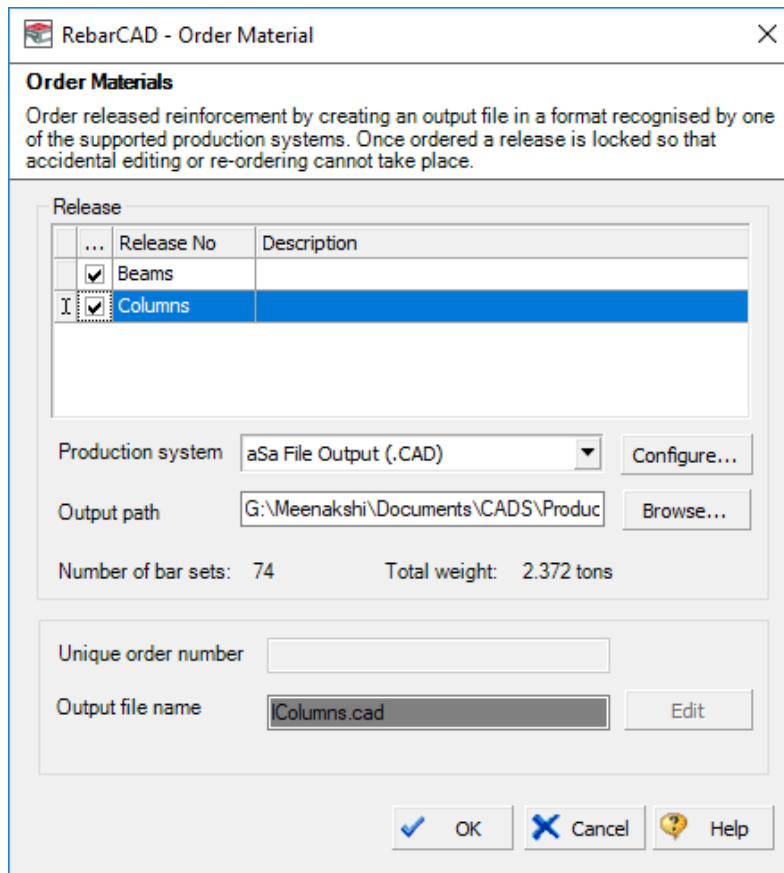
RebarCAD - Order Material

Order Materials

Order released reinforcement by creating an output file in a format recognised by one of the supported production systems. Once ordered a release is locked so that accidental editing or re-ordering cannot take place.

Release

| | ... | Release No | Description |
|---|---|---|---|
| | ☑ | Beams | |
| I | ☑ | Columns | |

Production system aSa File Output (.CAD) Configure...

Output path G:\Meenakshi\Documents\CADS\Produc Browse...

Number of bar sets: 74 Total weight: 2.372 tons

Unique order number

Output file name Columns.cad Edit

OK Cancel Help